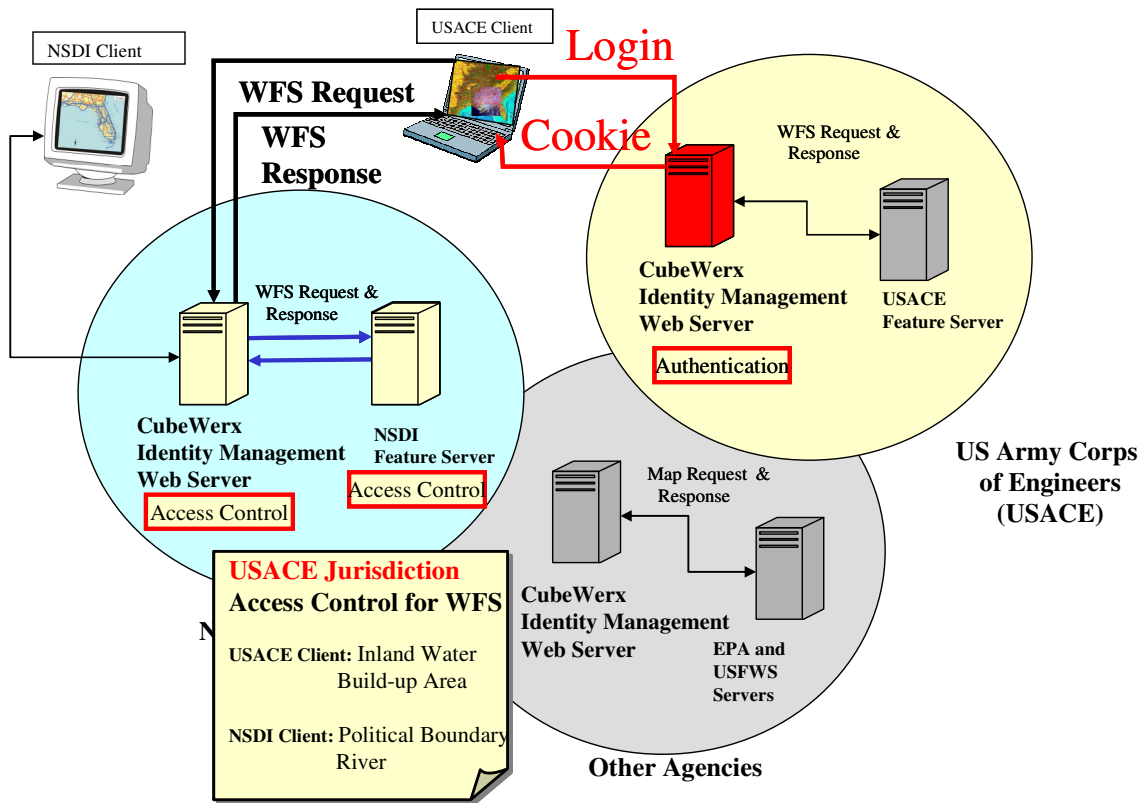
USACE Client

NSDI Client

Login

WFS Request

WFS Response

Cookie

WFS Request & Response

CubeWerx Identity Management Web Server

USACE Feature Server

Authentication

WFS Request & Response

CubeWerx Identity Management Web Server

Access Control

NSDI Feature Server

Access Control

US Army Corps of Engineers (USACE)

Map Request & Response

CubeWerx Identity Management Web Server

EPA and USFWS Servers

Other Agencies

N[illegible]

USACE Jurisdiction
Access Control for WFS

USACE Client: Inland Water Build-up Area

NSDI Client: Political Boundary River